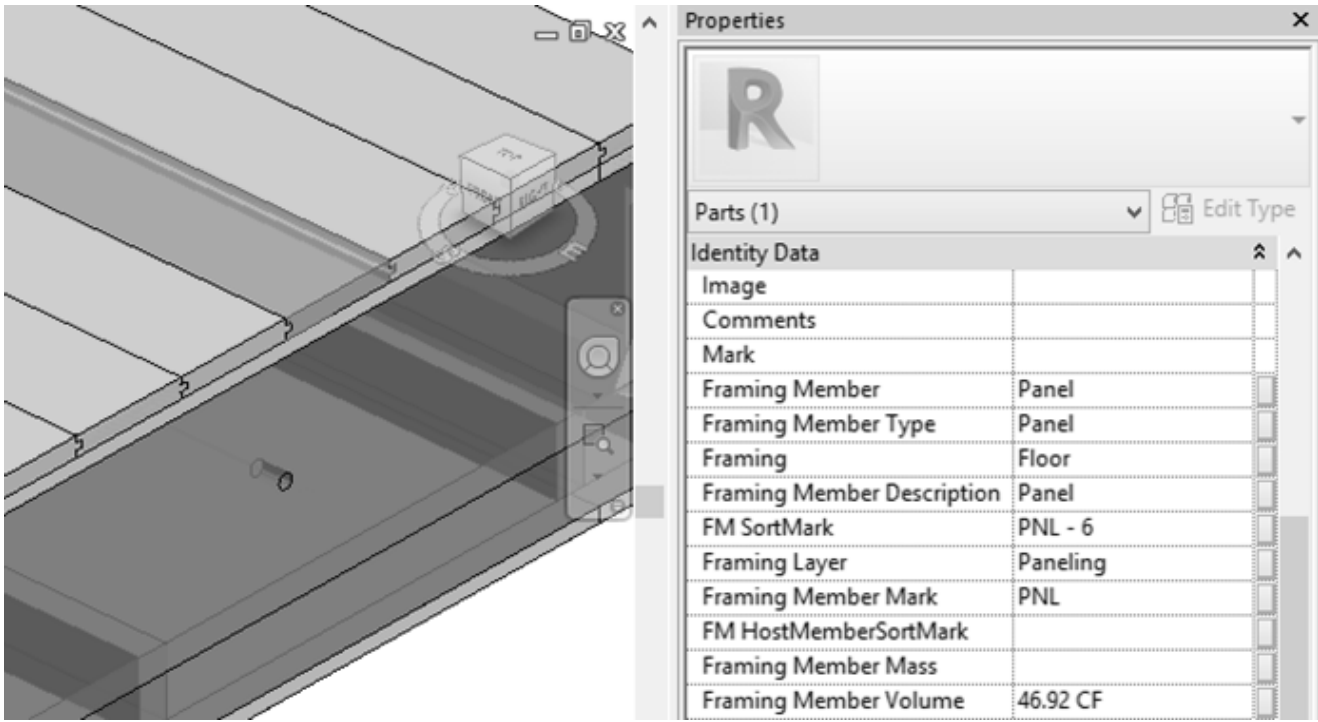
Properties

Parts (1)

Edit Type

Identity Data

| | |
|---|---|
| Image | |
| Comments | |
| Mark | |
| Framing Member | Panel |
| Framing Member Type | Panel |
| Framing | Floor |
| Framing Member Description | Panel |
| FM SortMark | PNL - 6 |
| Framing Layer | Paneling |
| Framing Member Mark | PNL |
| FM HostMemberSortMark | |
| Framing Member Mass | |
| Framing Member Volume | 46.92 CF |